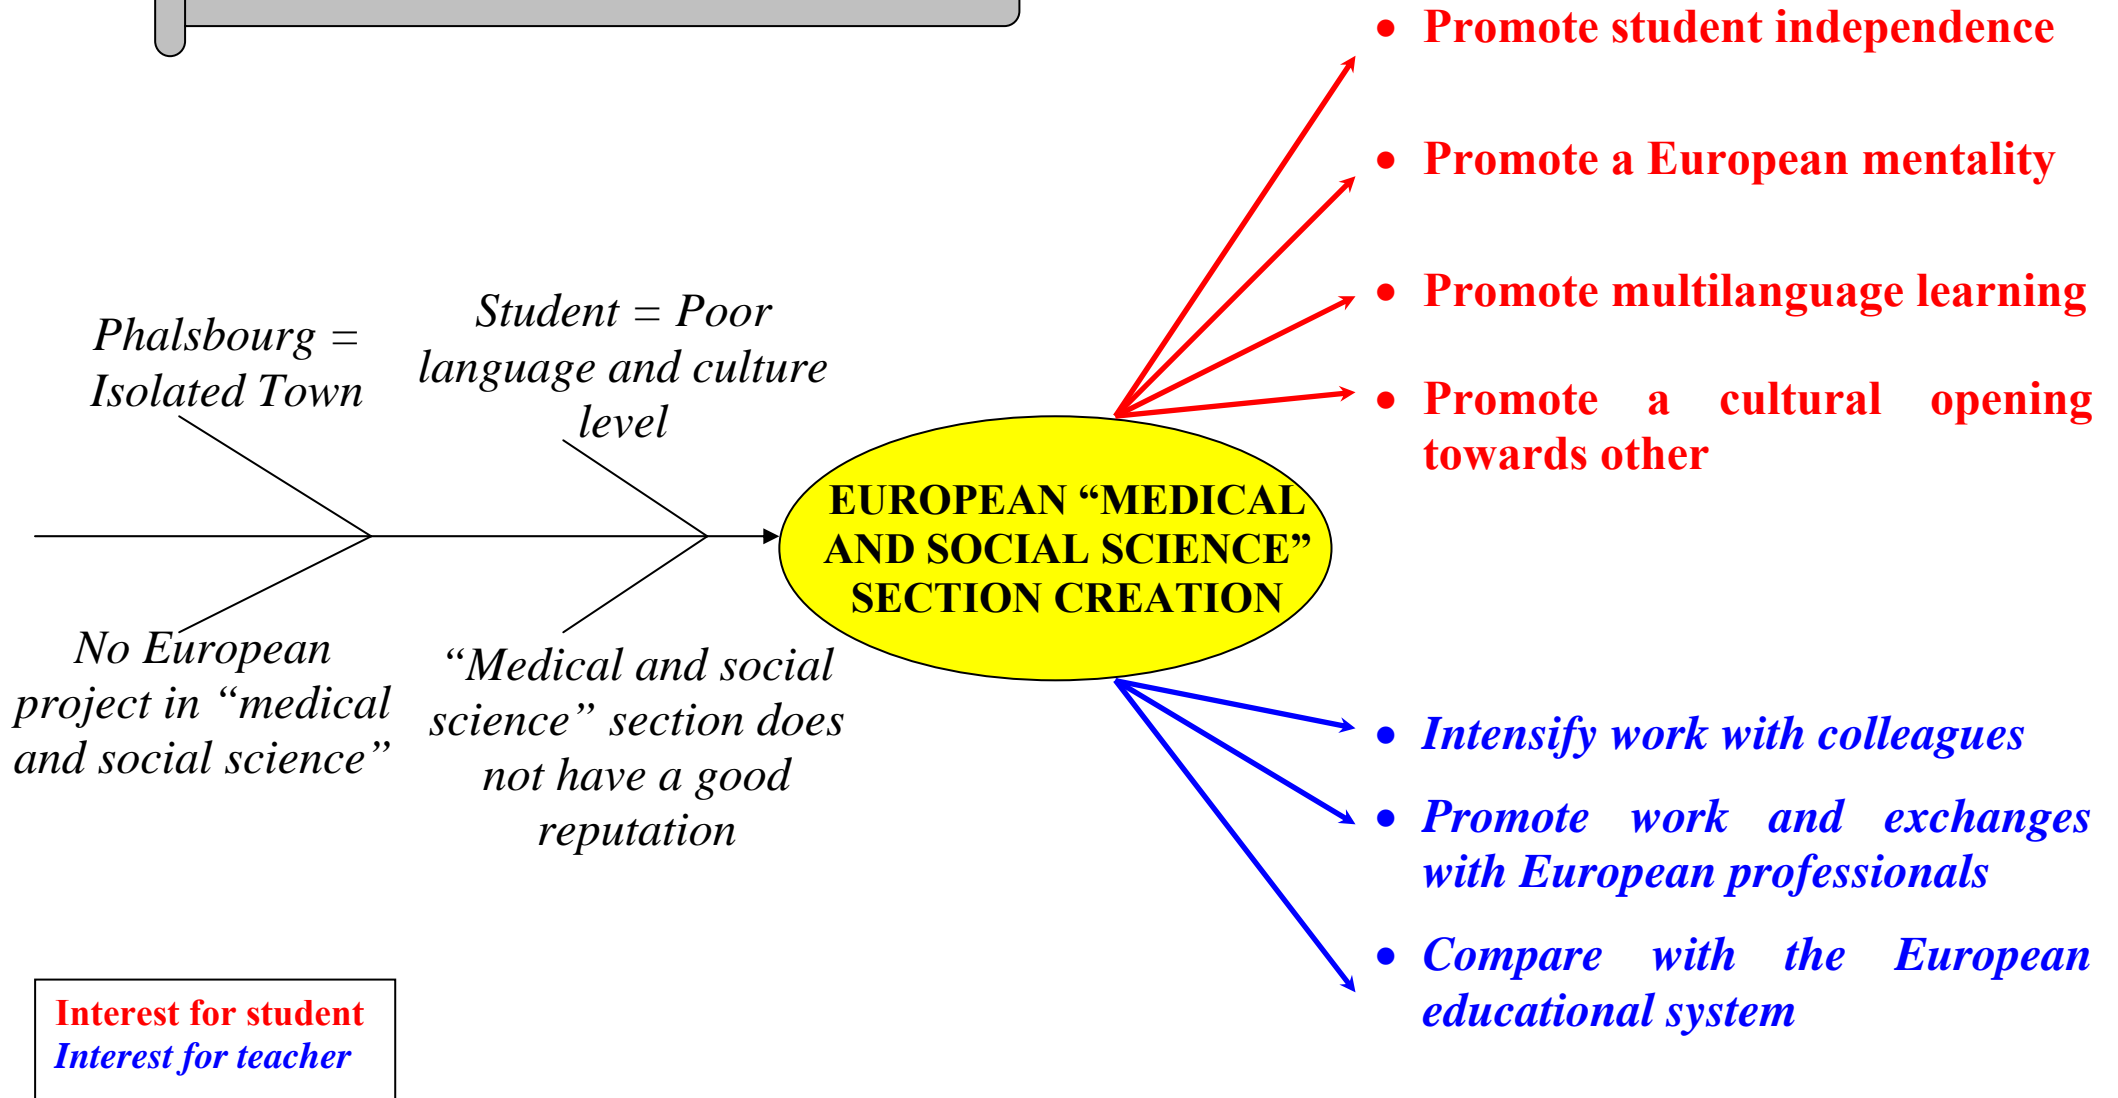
Phalsbourg = Isolated Town

Student = Poor language and culture level

No European project in “medical and social science”

“Medical and social science” section does not have a good reputation

EUROPEAN “MEDICAL AND SOCIAL SCIENCE” SECTION CREATION

• Promote student independence
• Promote a European mentality
• Promote multilanguage learning
• Promote a cultural opening towards other

• Intensify work with colleagues
• Promote work and exchanges with European professionals
• Compare with the European educational system

Interest for student
Interest for teacher